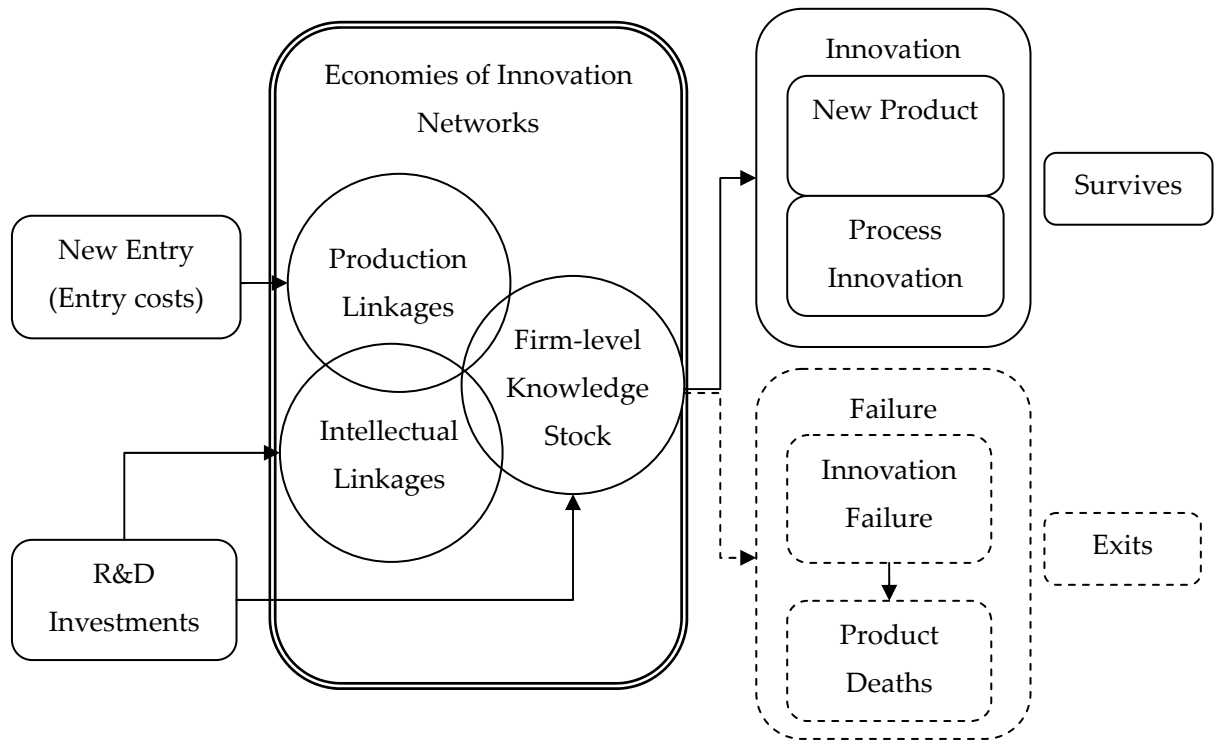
Economies of Innovation Networks

New Entry (Entry costs)

Production Linkages

Intellectual Linkages

Firm-level Knowledge Stock

R&D Investments

Innovation

New Product

Process Innovation

Survives

Failure

Innovation Failure

Product Deaths

Exits